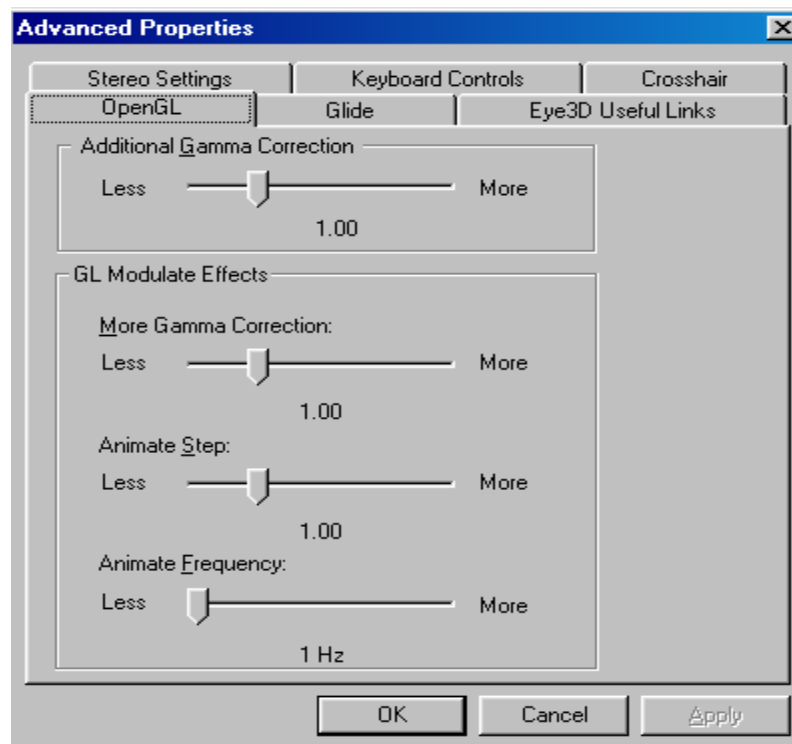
Advanced Properties

Stereo Settings
Keyboard Controls
Crosshair
OpenGL
Glide
Eye3D Useful Links

Additional Gamma Correction
Less
More
1.00

GL Modulate Effects
More Gamma Correction:
Less
More
1.00
Animate Step:
Less
More
1.00
Animate Frequency:
Less
More
1 Hz

OK
Cancel
Apply